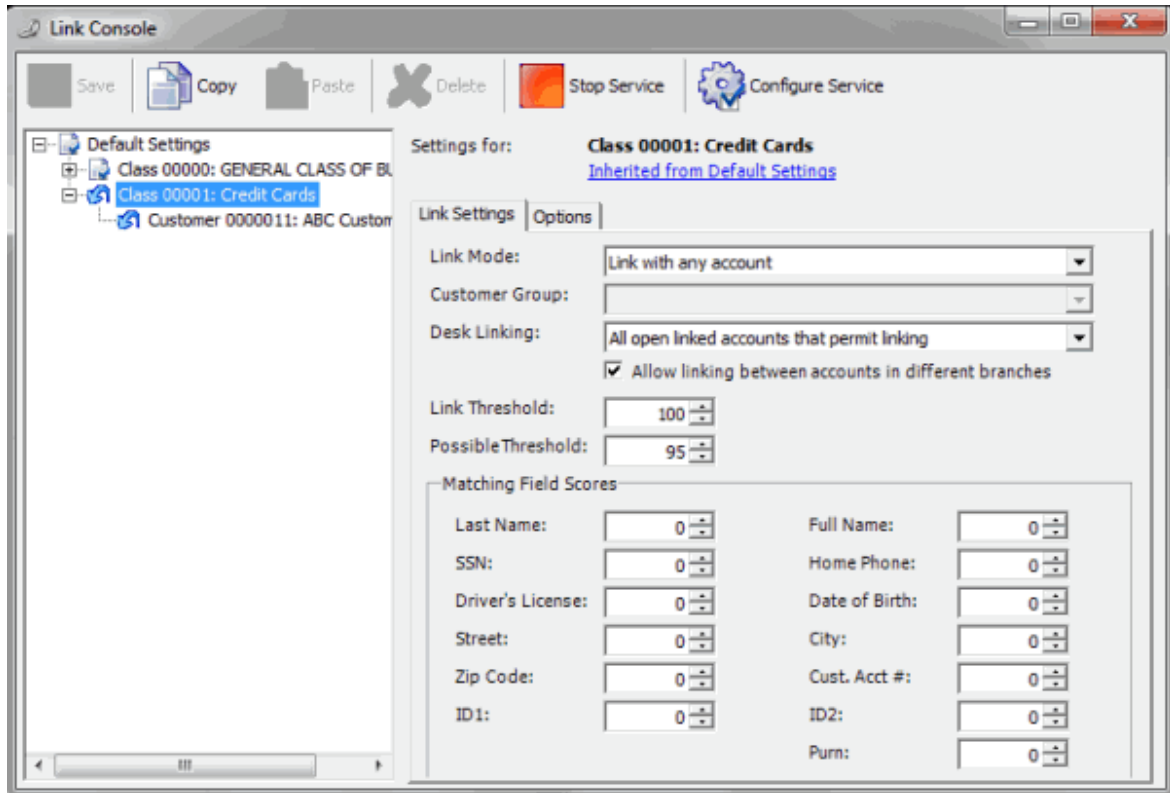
Link Console

Save Copy Paste Delete Stop Service Configure Service

Default Settings
Class 00000: GENERAL CLASS OF BU
Class 00001: Credit Cards
Customer 0000011: ABC Custom

Settings for: Class 00001: Credit Cards
Inherited from Default Settings

Link Settings | Options

Link Mode: Link with any account
Customer Group:
Desk Linking: All open linked accounts that permit linking
☑ Allow linking between accounts in different branches
Link Threshold: 100
Possible Threshold: 95

Matching Field Scores

| | | | |
|---|---|---|---|
| Last Name: | 0 | Full Name: | 0 |
| SSN: | 0 | Home Phone: | 0 |
| Driver's License: | 0 | Date of Birth: | 0 |
| Street: | 0 | City: | 0 |
| Zip Code: | 0 | Cust. Acct #: | 0 |
| ID1: | 0 | ID2: | 0 |
| | | Purn: | 0 |